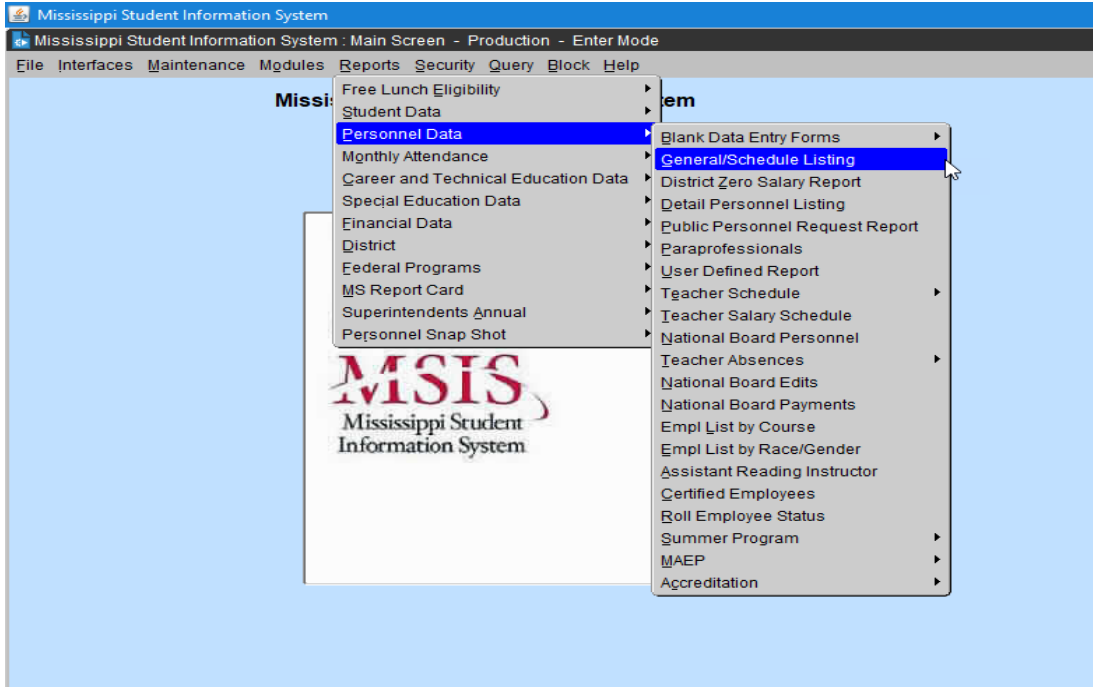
Mississippi Student Information System

Mississippi Student Information System : Main Screen - Production - Enter Mode

File Interfaces Maintenance Modules Reports Security Query Block Help

Missis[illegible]tem

Free Lunch Eligibility
Student Data
Personnel Data
Monthly Attendance
Career and Technical Education Data
Special Education Data
Financial Data
District
Federal Programs
MS Report Card
Superintendents Annual
Personnel Snap Shot

Blank Data Entry Forms
General/Schedule Listing
District Zero Salary Report
Detail Personnel Listing
Public Personnel Request Report
Paraprofessionals
User Defined Report
Teacher Schedule
Teacher Salary Schedule
National Board Personnel
Teacher Absences
National Board Edits
National Board Payments
Empl List by Course
Empl List by Race/Gender
Assistant Reading Instructor
Certified Employees
Roll Employee Status
Summer Program
MAEP
Accreditation

MSIS
Mississippi Student Information System